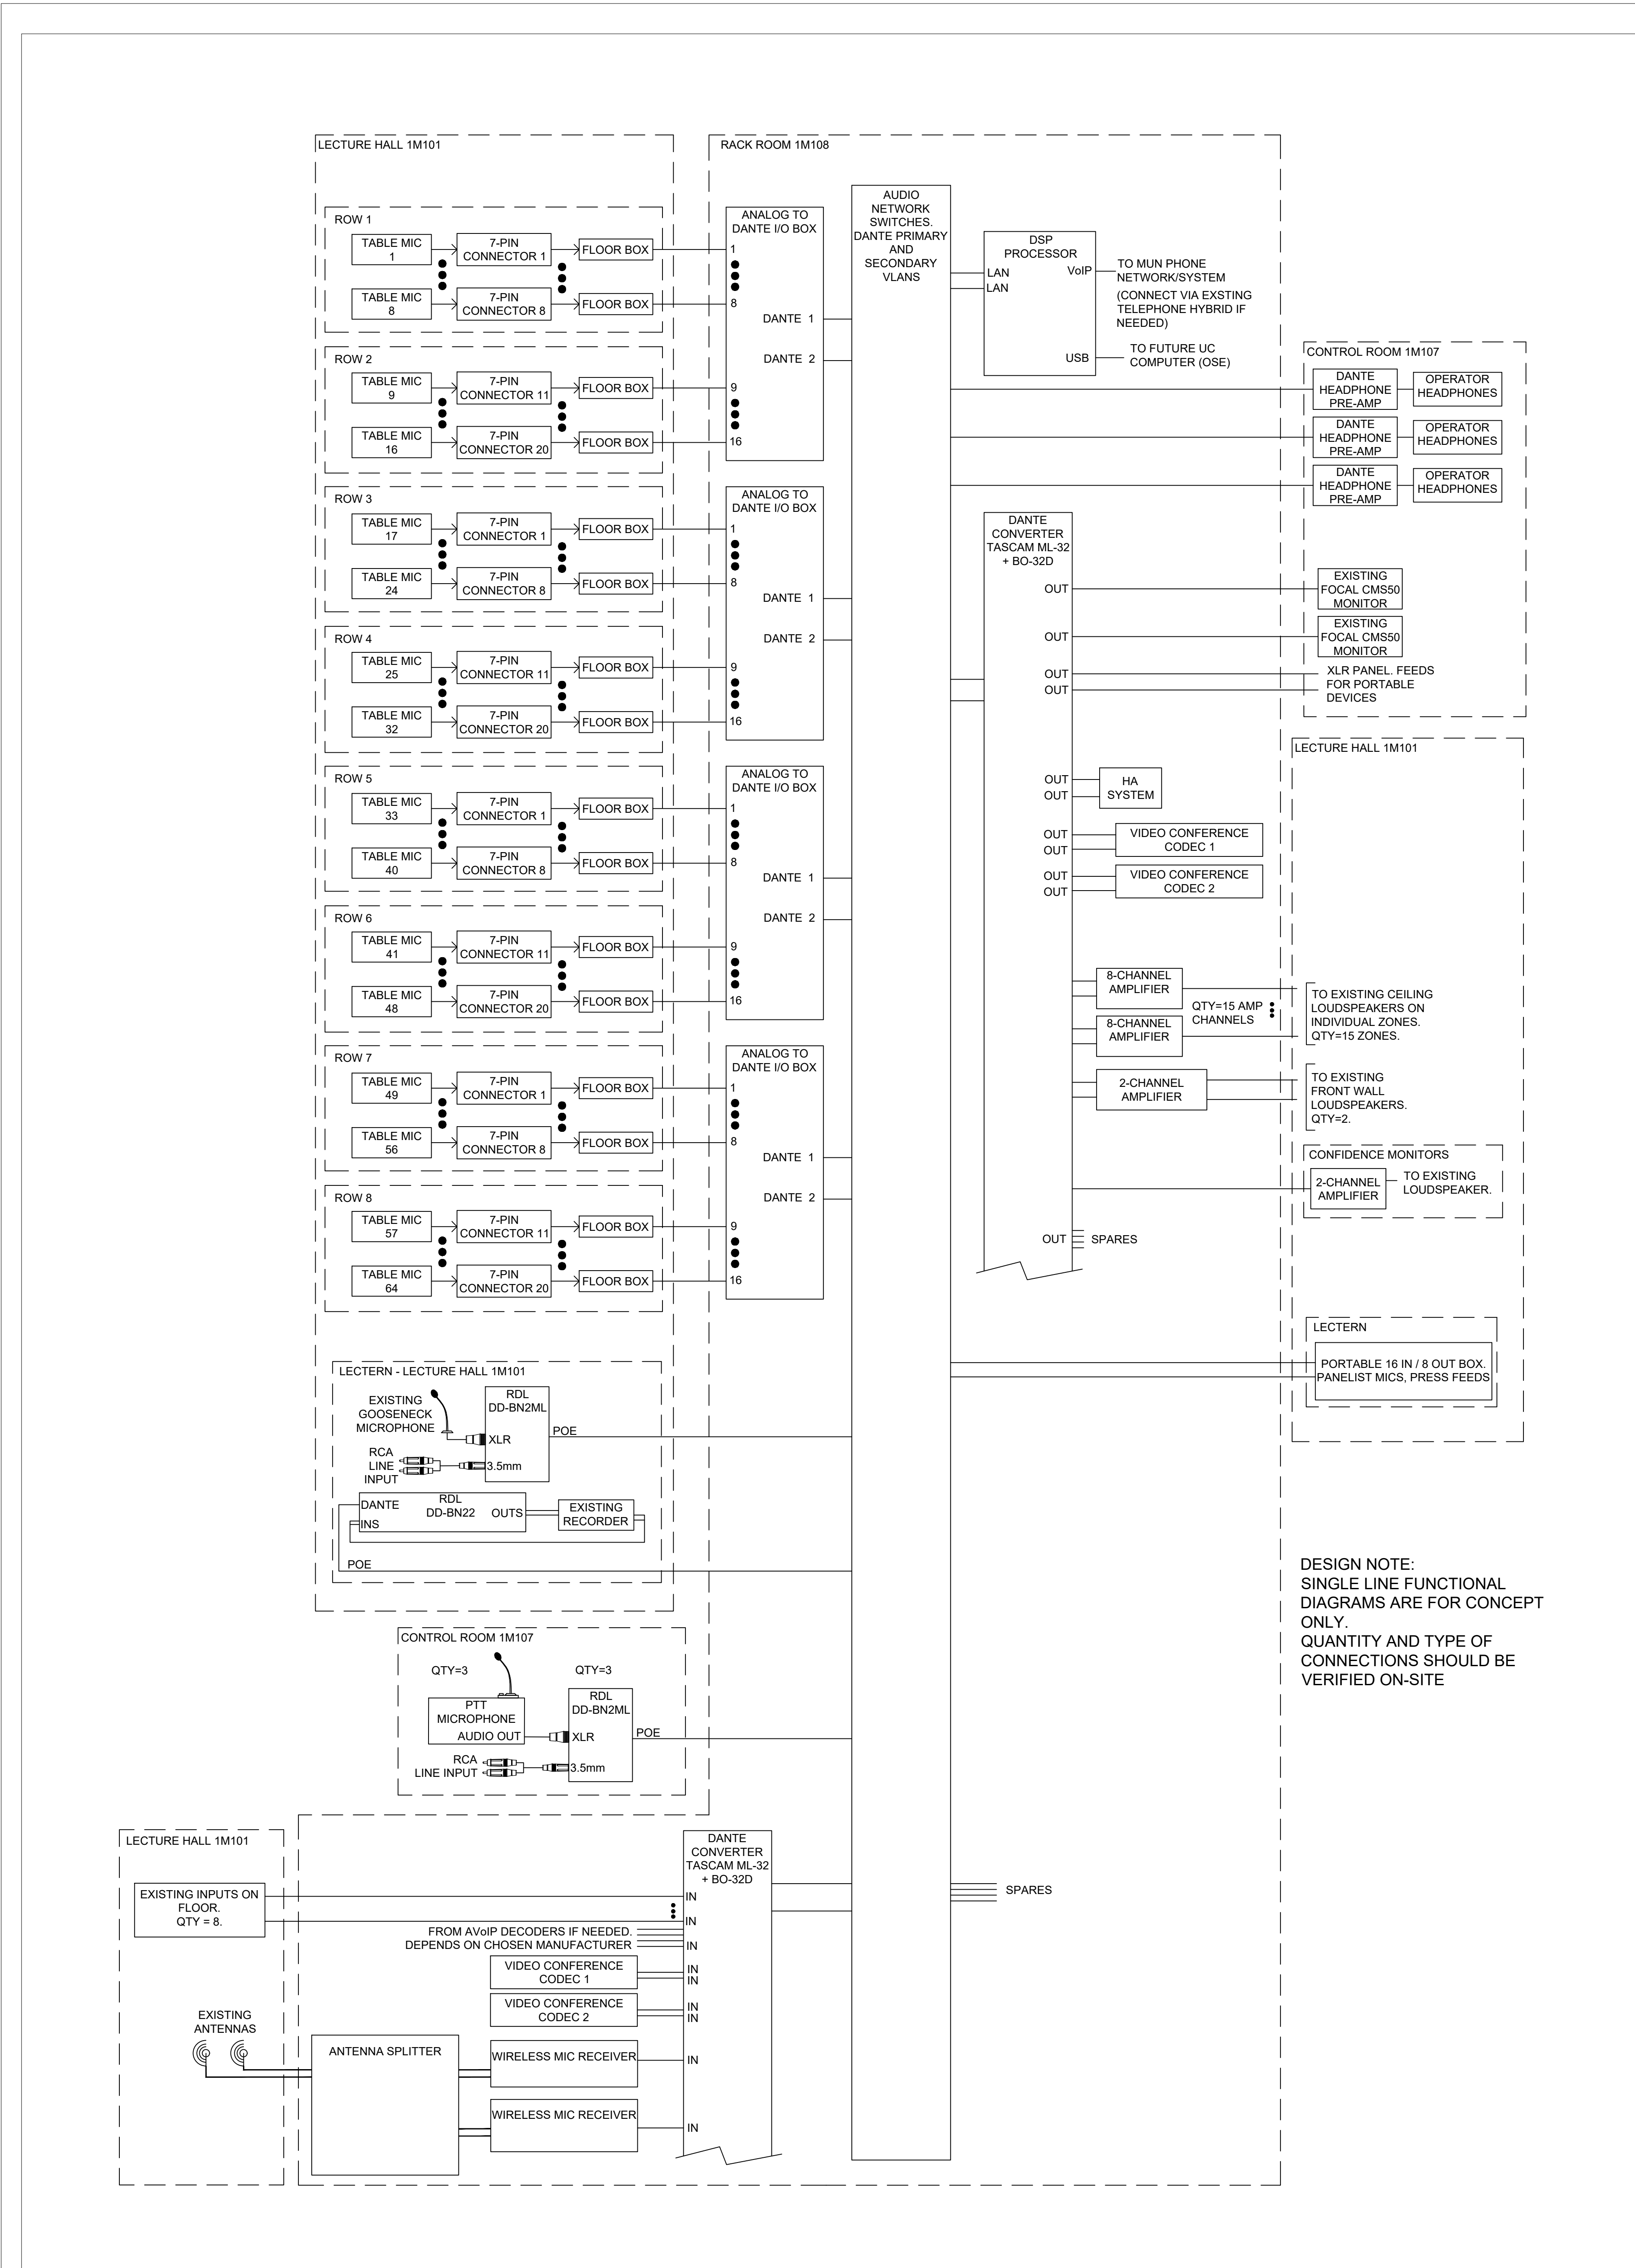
LECTURE HALL 1M101

ROW 1
TABLE MIC 1
7-PIN CONNECTOR 1
FLOOR BOX
TABLE MIC 8
7-PIN CONNECTOR 8
FLOOR BOX

ROW 2
TABLE MIC 9
7-PIN CONNECTOR 11
FLOOR BOX
TABLE MIC 16
7-PIN CONNECTOR 20
FLOOR BOX

ROW 3
TABLE MIC 17
7-PIN CONNECTOR 1
FLOOR BOX
TABLE MIC 24
7-PIN CONNECTOR 8
FLOOR BOX

ROW 4
TABLE MIC 25
7-PIN CONNECTOR 11
FLOOR BOX
TABLE MIC 32
7-PIN CONNECTOR 20
FLOOR BOX

ROW 5
TABLE MIC 33
7-PIN CONNECTOR 1
FLOOR BOX
TABLE MIC 40
7-PIN CONNECTOR 8
FLOOR BOX

ROW 6
TABLE MIC 41
7-PIN CONNECTOR 11
FLOOR BOX
TABLE MIC 48
7-PIN CONNECTOR 20
FLOOR BOX

ROW 7
TABLE MIC 49
7-PIN CONNECTOR 1
FLOOR BOX
TABLE MIC 56
7-PIN CONNECTOR 8
FLOOR BOX

ROW 8
TABLE MIC 57
7-PIN CONNECTOR 11
FLOOR BOX
TABLE MIC 64
7-PIN CONNECTOR 20
FLOOR BOX

LECTERN - LECTURE HALL 1M101
EXISTING GOOSENECK MICROPHONE
RDL DD-BN2ML
XLR
POE
RCA LINE INPUT
3.5mm
DANTE
RDL DD-BN22
OUTS
INS
EXISTING RECORDER
POE

RACK ROOM 1M108
ANALOG TO DANTE I/O BOX
1
8
DANTE 1
DANTE 2
9
16
ANALOG TO DANTE I/O BOX
1
8
DANTE 1
DANTE 2
9
16
ANALOG TO DANTE I/O BOX
1
8
DANTE 1
DANTE 2
9
16
ANALOG TO DANTE I/O BOX
1
8
DANTE 1
DANTE 2
9
16

AUDIO NETWORK SWITCHES. DANTE PRIMARY AND SECONDARY VLANS

DSP PROCESSOR
LAN
LAN
VoIP
USB
TO MUN PHONE NETWORK/SYSTEM
(CONNECT VIA EXSTING TELEPHONE HYBRID IF NEEDED)
TO FUTURE UC COMPUTER (OSE)

CONTROL ROOM 1M107
DANTE HEADPHONE PRE-AMP
OPERATOR HEADPHONES
DANTE HEADPHONE PRE-AMP
OPERATOR HEADPHONES
DANTE HEADPHONE PRE-AMP
OPERATOR HEADPHONES

DANTE CONVERTER TASCAM ML-32 + BO-32D
OUT
OUT
OUT
OUT
EXISTING FOCAL CMS50 MONITOR
EXISTING FOCAL CMS50 MONITOR
XLR PANEL. FEEDS FOR PORTABLE DEVICES

LECTURE HALL 1M101
OUT
OUT
HA SYSTEM
OUT
OUT
VIDEO CONFERENCE CODEC 1
OUT
OUT
VIDEO CONFERENCE CODEC 2
8-CHANNEL AMPLIFIER
QTY=15 AMP CHANNELS
8-CHANNEL AMPLIFIER
TO EXISTING CEILING LOUDSPEAKERS ON INDIVIDUAL ZONES. QTY=15 ZONES.
2-CHANNEL AMPLIFIER
TO EXISTING FRONT WALL LOUDSPEAKERS. QTY=2.
CONFIDENCE MONITORS
2-CHANNEL AMPLIFIER
TO EXISTING LOUDSPEAKER.
OUT
SPARES

LECTERN
PORTABLE 16 IN / 8 OUT BOX. PANELIST MICS, PRESS FEEDS

DESIGN NOTE:
SINGLE LINE FUNCTIONAL DIAGRAMS ARE FOR CONCEPT ONLY.
QUANTITY AND TYPE OF CONNECTIONS SHOULD BE VERIFIED ON-SITE

CONTROL ROOM 1M107
QTY=3
QTY=3
PTT MICROPHONE
AUDIO OUT
RDL DD-BN2ML
XLR
POE
RCA LINE INPUT
3.5mm

LECTURE HALL 1M101
EXISTING INPUTS ON FLOOR. QTY = 8.
EXISTING ANTENNAS
ANTENNA SPLITTER
DANTE CONVERTER TASCAM ML-32 + BO-32D
IN
IN
FROM AVoIP DECODERS IF NEEDED. DEPENDS ON CHOSEN MANUFACTURER
IN
VIDEO CONFERENCE CODEC 1
IN
IN
VIDEO CONFERENCE CODEC 2
IN
IN
WIRELESS MIC RECEIVER
IN
WIRELESS MIC RECEIVER
IN
SPARES